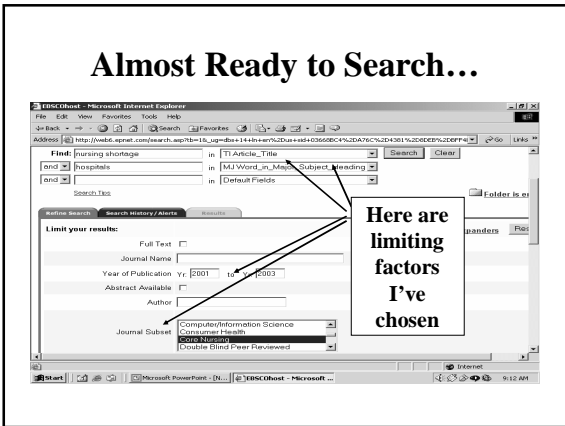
Almost Ready to Search…

EBSCOhost - Microsoft Internet Explorer

File Edit View Favorites Tools Help

Back Search Favorites

Address http://web6.epnet.com/search.asp?tb=1&_ug=dbs+14+ln+en%2Dus+sid+03660BC4%2DA76C%2D43B1%2D8DEB%2DBFF4 Go Links

Find: nursing shortage in TI Article_Title Search Clear

and hospitals in MJ Word_in_Major_Subject_Heading

and in Default Fields

Search Tips

Folder is e

Refine Search Search History / Alerts Results

Limit your results:

Full Text

Journal Name

Year of Publication Yr 2001 to Yr 2003

Abstract Available

Author

Journal Subset Computer/Information Science Consumer Health Core Nursing Double Blind Peer Reviewed

Expanders Res

Here are limiting factors I've chosen

Internet

Start Microsoft PowerPoint - [N... EBSCOhost - Microsoft ... 9:12 AM